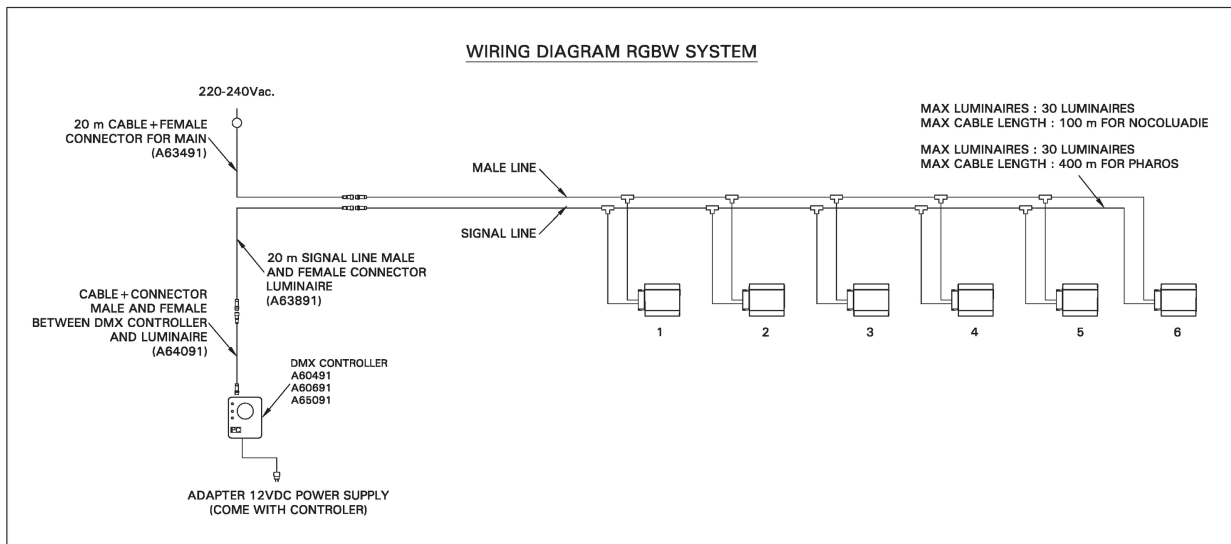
WIRING DIAGRAM RGBW SYSTEM

220-240Vac.

20 m CABLE + FEMALE CONNECTOR FOR MAIN (A63491)

MAX LUMINAIRES : 30 LUMINAIRES
MAX CABLE LENGTH : 100 m FOR NOCOLUADIE

MAX LUMINAIRES : 30 LUMINAIRES
MAX CABLE LENGTH : 400 m FOR PHAROS

MALE LINE

SIGNAL LINE

20 m SIGNAL LINE MALE AND FEMALE CONNECTOR LUMINAIRE (A63891)

CABLE + CONNECTOR MALE AND FEMALE BETWEEN DMX CONTROLLER AND LUMINAIRE (A64091)

DMX CONTROLLER
A60491
A60691
A65091

1

2

3

4

5

6

ADAPTER 12VDC POWER SUPPLY (COME WITH CONTROLER)